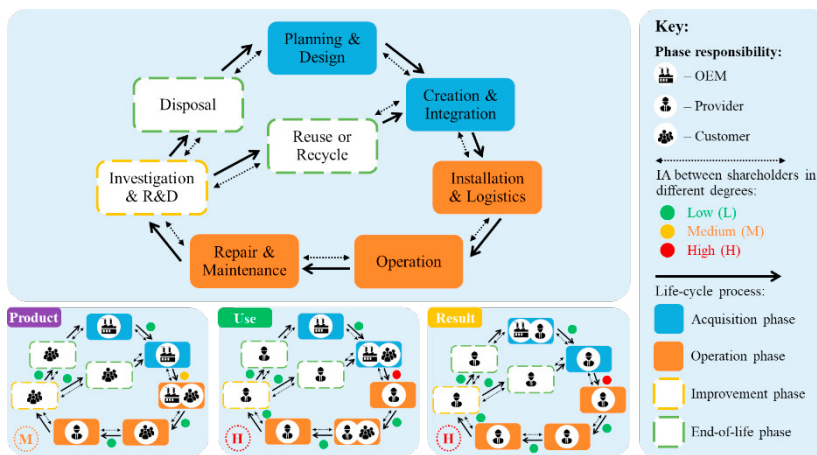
Planning & Design

Creation & Integration

Disposal

Reuse or Recycle

Investigation & R&D

Installation & Logistics

Repair & Maintenance

Operation

Key:

Phase responsibility:

– OEM

– Provider

– Customer

IA between shareholders in different degrees:

Low (L)

Medium (M)

High (H)

Life-cycle process:

Acquisition phase

Operation phase

Improvement phase

End-of-life phase

Product

M

Use

H

Result

H